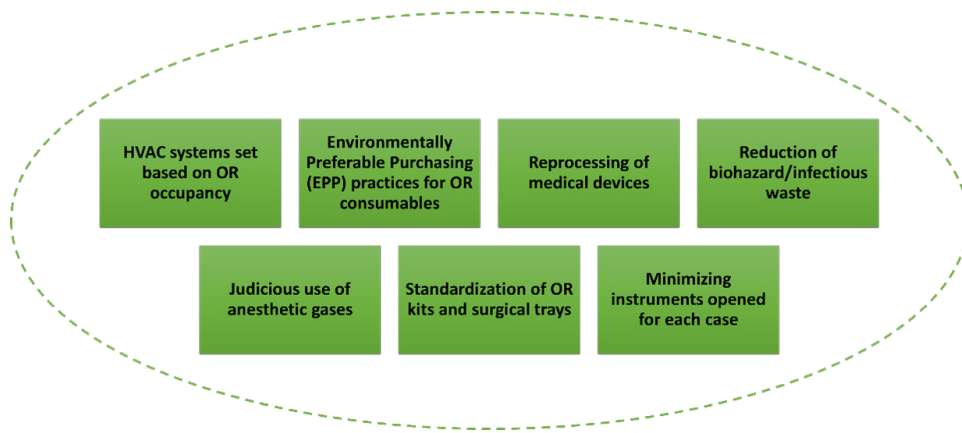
HVAC systems set based on OR occupancy

Environmentally Preferable Purchasing (EPP) practices for OR consumables

Reprocessing of medical devices

Reduction of biohazard/infectious waste

Judicious use of anesthetic gases

Standardization of OR kits and surgical trays

Minimizing instruments opened for each case